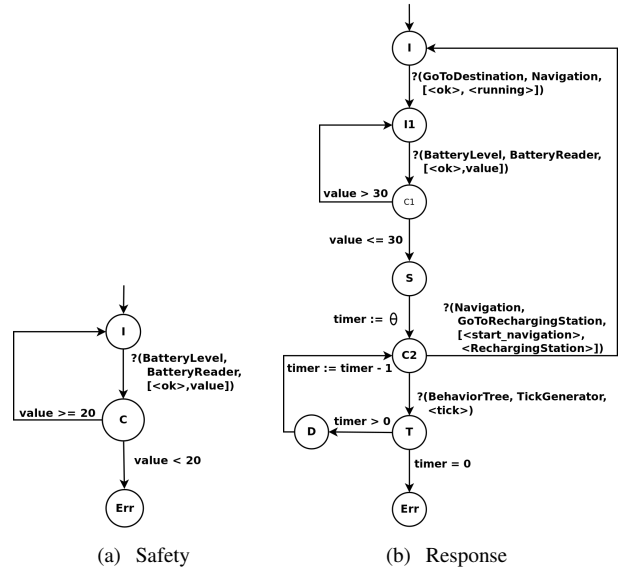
I

?(BatteryLevel, BatteryReader, [<ok>,value])

value >= 20

C

value < 20

Err

(a) Safety

I

?(GoToDestination, Navigation, [<ok>, <running>])

I1

?(BatteryLevel, BatteryReader, [<ok>,value])

value > 30

C1

value <= 30

S

timer := $\theta$

?(Navigation, GoToRechargingStation, [<start_navigation>, <RechargingStation>])

timer := timer - 1

C2

?(BehaviorTree, TickGenerator, <tick>)

timer > 0

D

T

timer = 0

Err

(b) Response